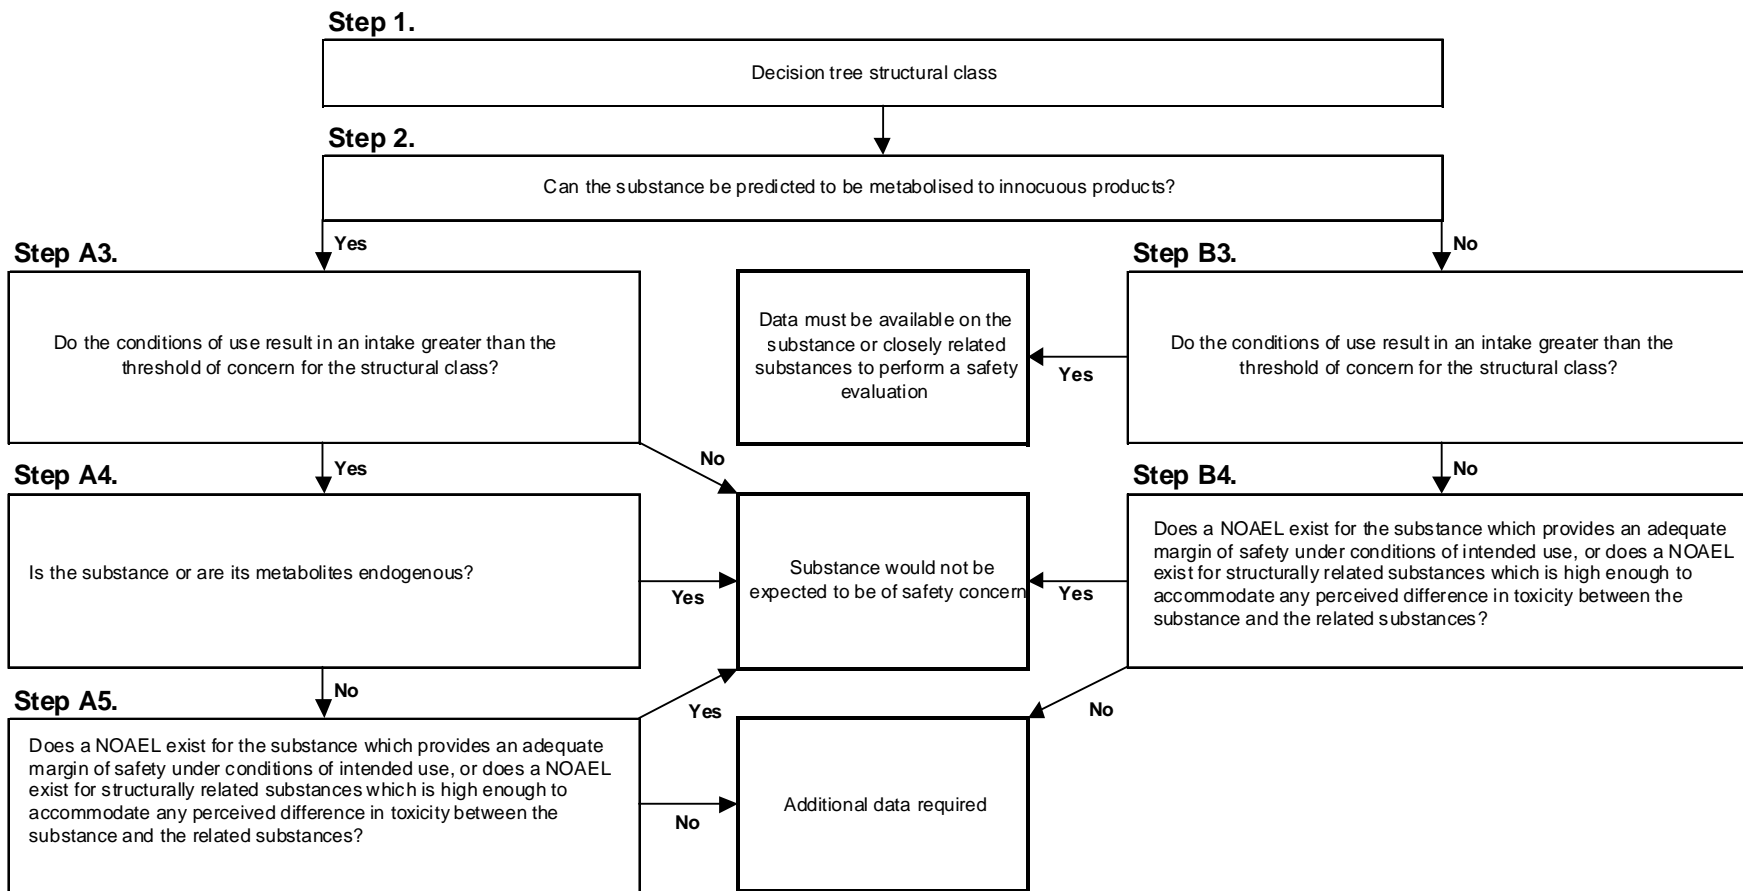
Step 1.

Decision tree structural class

Step 2.

Can the substance be predicted to be metabolised to innocuous products?

Yes

No

Step A3.

Do the conditions of use result in an intake greater than the threshold of concern for the structural class?

Data must be available on the substance or closely related substances to perform a safety evaluation

Yes

Step B3.

Do the conditions of use result in an intake greater than the threshold of concern for the structural class?

Yes

No

No

Step A4.

Is the substance or are its metabolites endogenous?

Yes

Substance would not be expected to be of safety concern

Yes

Step B4.

Does a NOAEL exist for the substance which provides an adequate margin of safety under conditions of intended use, or does a NOAEL exist for structurally related substances which is high enough to accommodate any perceived difference in toxicity between the substance and the related substances?

No

Step A5.

Yes

No

Does a NOAEL exist for the substance which provides an adequate margin of safety under conditions of intended use, or does a NOAEL exist for structurally related substances which is high enough to accommodate any perceived difference in toxicity between the substance and the related substances?

No

Additional data required